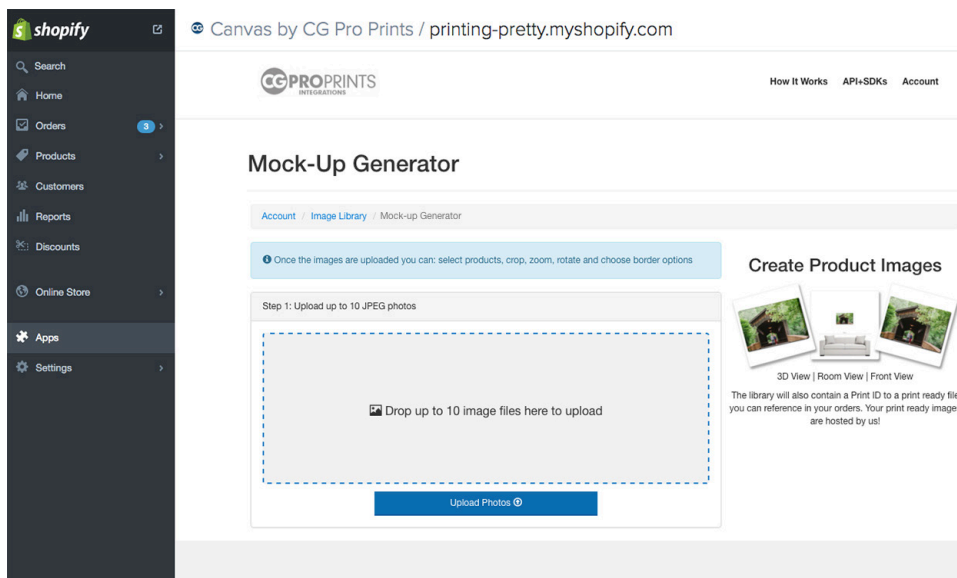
shopify

Search
Home
Orders 3
Products
Customers
Reports
Discounts
Online Store
Apps
Settings

Canvas by CG Pro Prints / printing-pretty.myshopify.com

CG PROPRINTS INTEGRATIONS

How It Works API+SDKs Account

Mock-Up Generator

Account / Image Library / Mock-up Generator

Once the images are uploaded you can: select products, crop, zoom, rotate and choose border options

Step 1: Upload up to 10 JPEG photos

Drop up to 10 image files here to upload

Upload Photos

Create Product Images

3D View | Room View | Front View

The library will also contain a Print ID to a print ready file you can reference in your orders. Your print ready images are hosted by us!